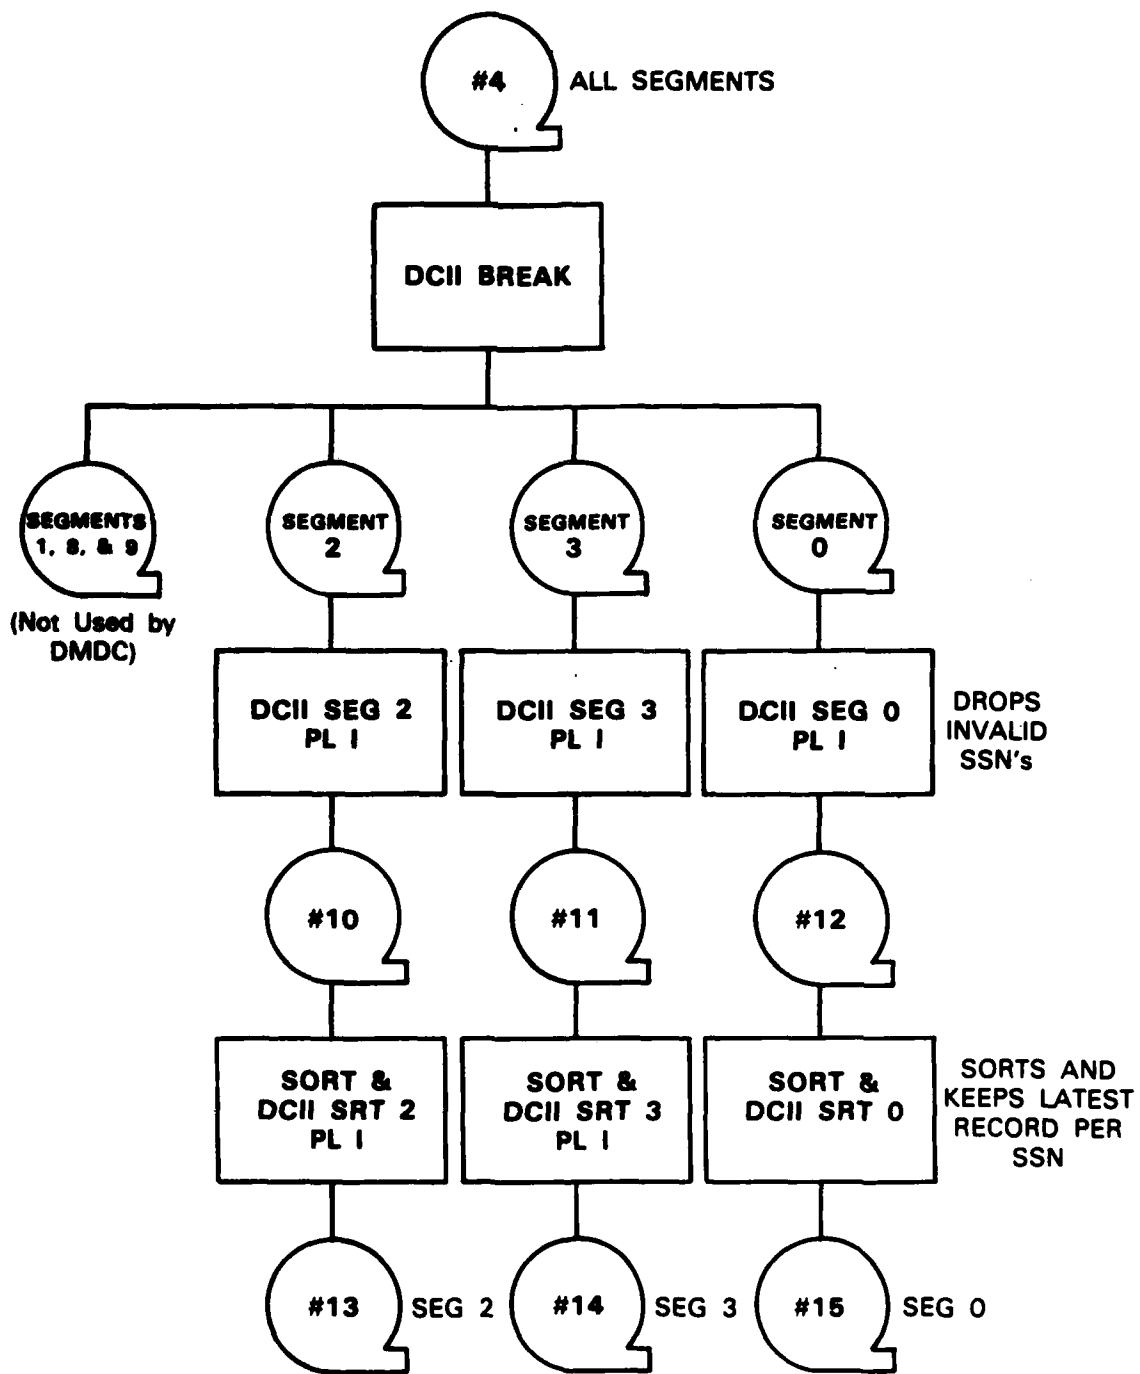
#4 ALL SEGMENTS

DCII BREAK

SEGMENTS 1, 8, & 9

(Not Used by DMDC)

SEGMENT 2

SEGMENT 3

SEGMENT 0

DCII SEG 2 PL I

DCII SEG 3 PL I

DCII SEG 0 PL I

DROPS INVALID SSN's

#10

#11

#12

SORT & DCII SRT 2 PL I

SORT & DCII SRT 3 PL I

SORT & DCII SRT 0

SORTS AND KEEPS LATEST RECORD PER SSN

#13 SEG 2

#14 SEG 3

#15 SEG 0